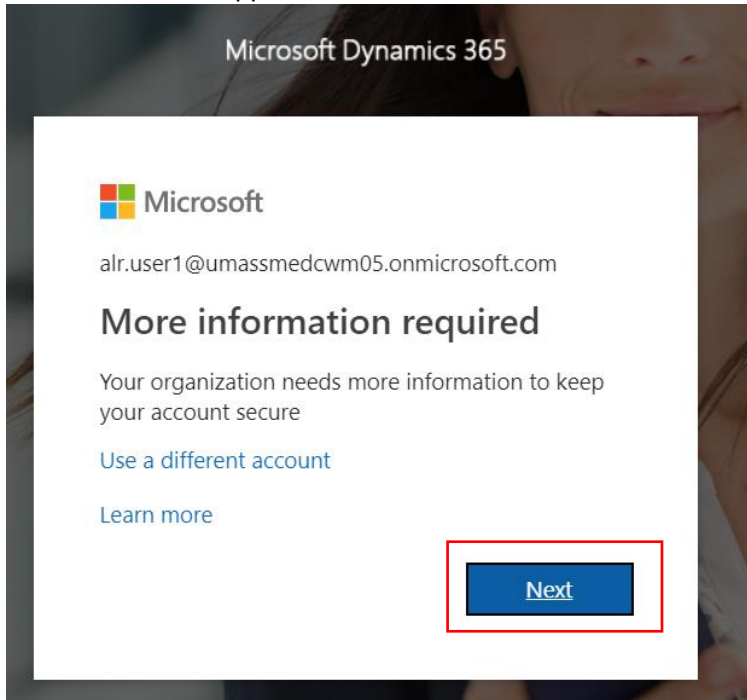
Microsoft Dynamics 365

Microsoft

alr.user1@umassmedcwm05.onmicrosoft.com

More information required

Your organization needs more information to keep your account secure

Use a different account

Learn more

Next